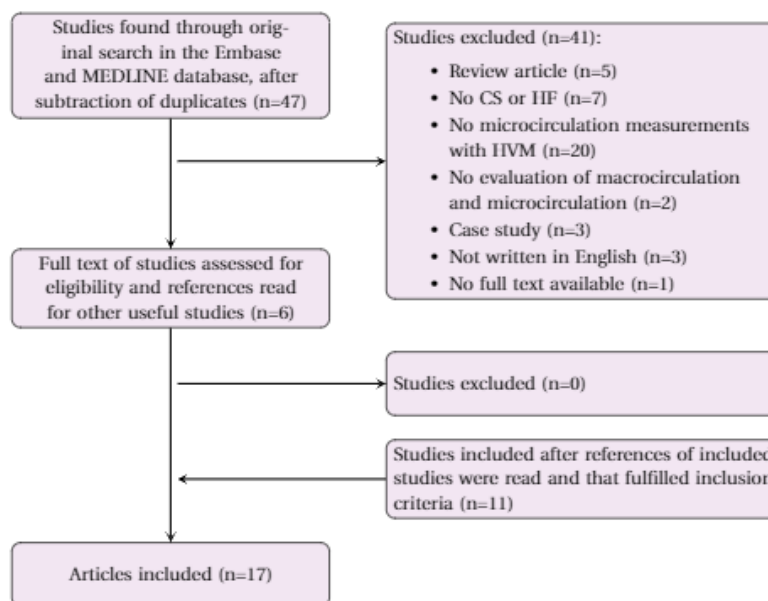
Studies found through original search in the Embase and MEDLINE database, after subtraction of duplicates (n=47)

Studies excluded (n=41):

- Review article (n=5)
- No CS or HF (n=7)
- No microcirculation measurements with HVM (n=20)
- No evaluation of macrocirculation and microcirculation (n=2)
- Case study (n=3)
- Not written in English (n=3)
- No full text available (n=1)

Full text of studies assessed for eligibility and references read for other useful studies (n=6)

Studies excluded (n=0)

Studies included after references of included studies were read and that fulfilled inclusion criteria (n=11)

Articles included (n=17)